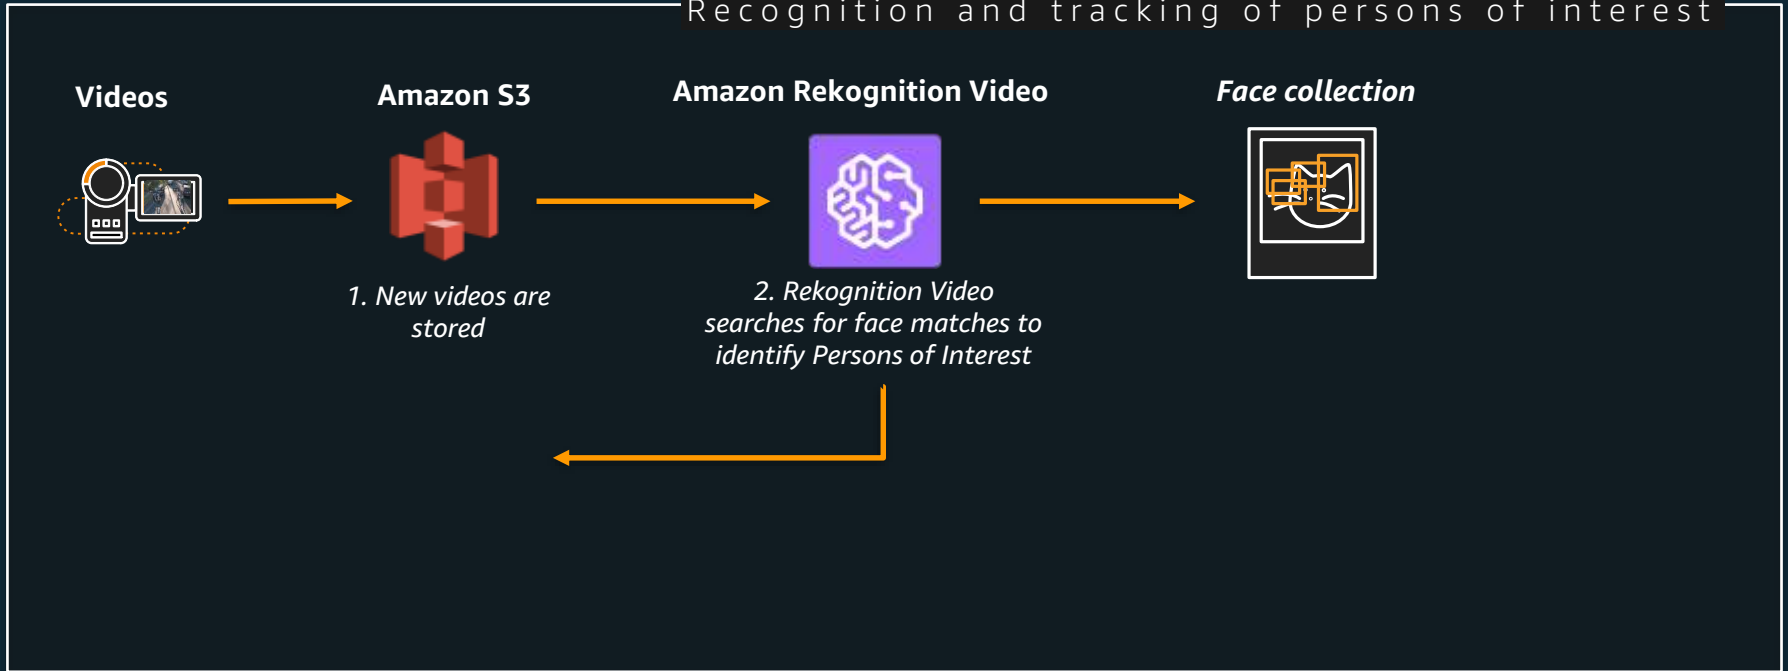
Recognition and tracking of persons of interest

Videos

Amazon S3

Amazon Rekognition Video

Face collection

1. New videos are stored

2. Rekognition Video searches for face matches to identify Persons of Interest